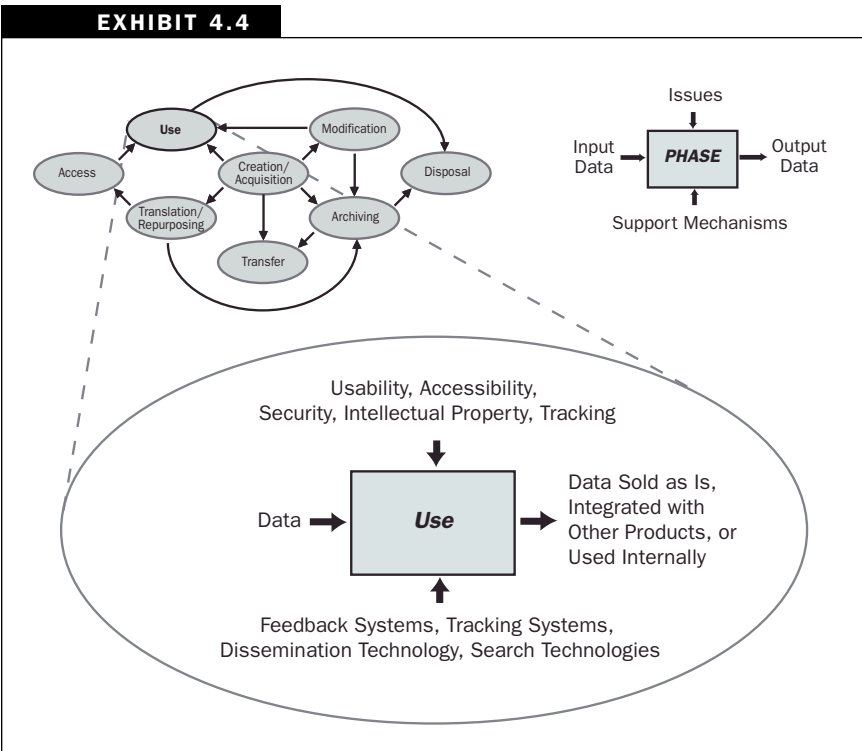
EXHIBIT 4.4

Use

Modification

Access

Creation/ Acquisition

Disposal

Translation/ Repurposing

Archiving

Transfer

Issues

Input Data

PHASE

Output Data

Support Mechanisms

Usability, Accessibility, Security, Intellectual Property, Tracking

Data

Use

Data Sold as Is, Integrated with Other Products, or Used Internally

Feedback Systems, Tracking Systems, Dissemination Technology, Search Technologies